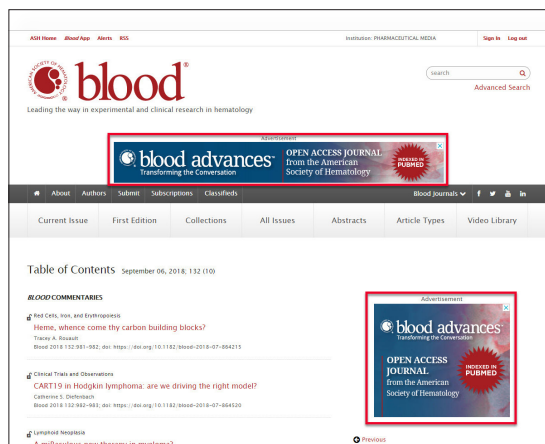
ASH Home Blood App Alerts RSS

Institution: PHARMACEUTICAL MEDIA

Sign In Log out

AMERICAN SOCIETY OF HEMATOLOGY

blood®

Leading the way in experimental and clinical research in hematology

search

Advanced Search

Advertisement

blood advances™ Transforming the Conversation

OPEN ACCESS JOURNAL from the American Society of Hematology

INDEXED IN PUBMED

About Authors Submit Subscriptions Classifieds

Blood Journals

Current Issue First Edition Collections All Issues Abstracts Article Types Video Library

Table of Contents September 06, 2018; 132 (10)

BLOOD COMMENTARIES

Red Cells, Iron, and Erythropoiesis

Heme, whence come thy carbon building blocks?

Tracey A. Rouault

Blood 2018 132:981-982; doi: https://doi.org/10.1182/blood-2018-07-864215

Clinical Trials and Observations

CART19 in Hodgkin lymphoma: are we driving the right model?

Catherine S. Diefenbach

Blood 2018 132:982-983; doi: https://doi.org/10.1182/blood-2018-07-864520

Lymphoid Neoplasia

Advertisement

blood advances™ Transforming the Conversation

OPEN ACCESS JOURNAL from the American Society of Hematology

INDEXED IN PUBMED

Previous